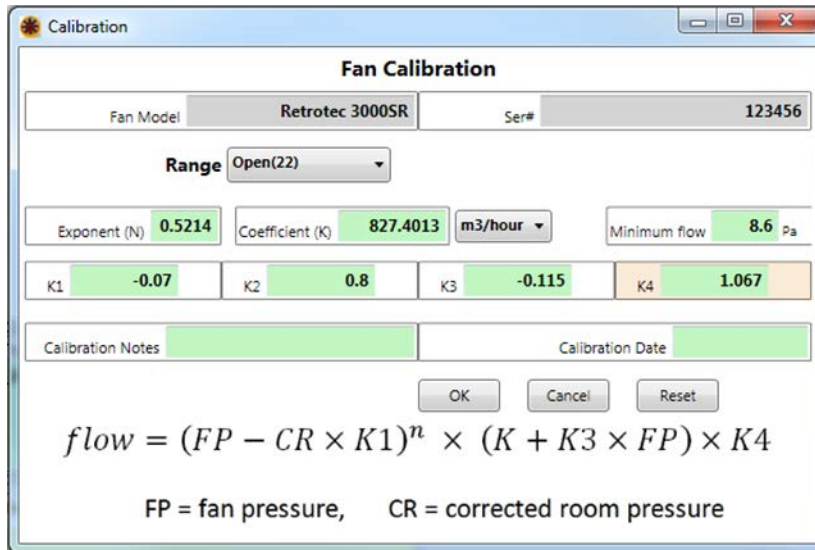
Calibration

Fan Calibration

Fan Model Retrotec 3000SR

Ser# 123456

Range Open(22)

Exponent (N) 0.5214

Coefficient (K) 827.4013

m3/hour

Minimum flow 8.6 Pa

K1 -0.07

K2 0.8

K3 -0.115

K4 1.067

Calibration Notes

Calibration Date

OK Cancel Reset

$flow = (FP - CR \times K1)^n \times (K + K3 \times FP) \times K4$

FP = fan pressure, CR = corrected room pressure